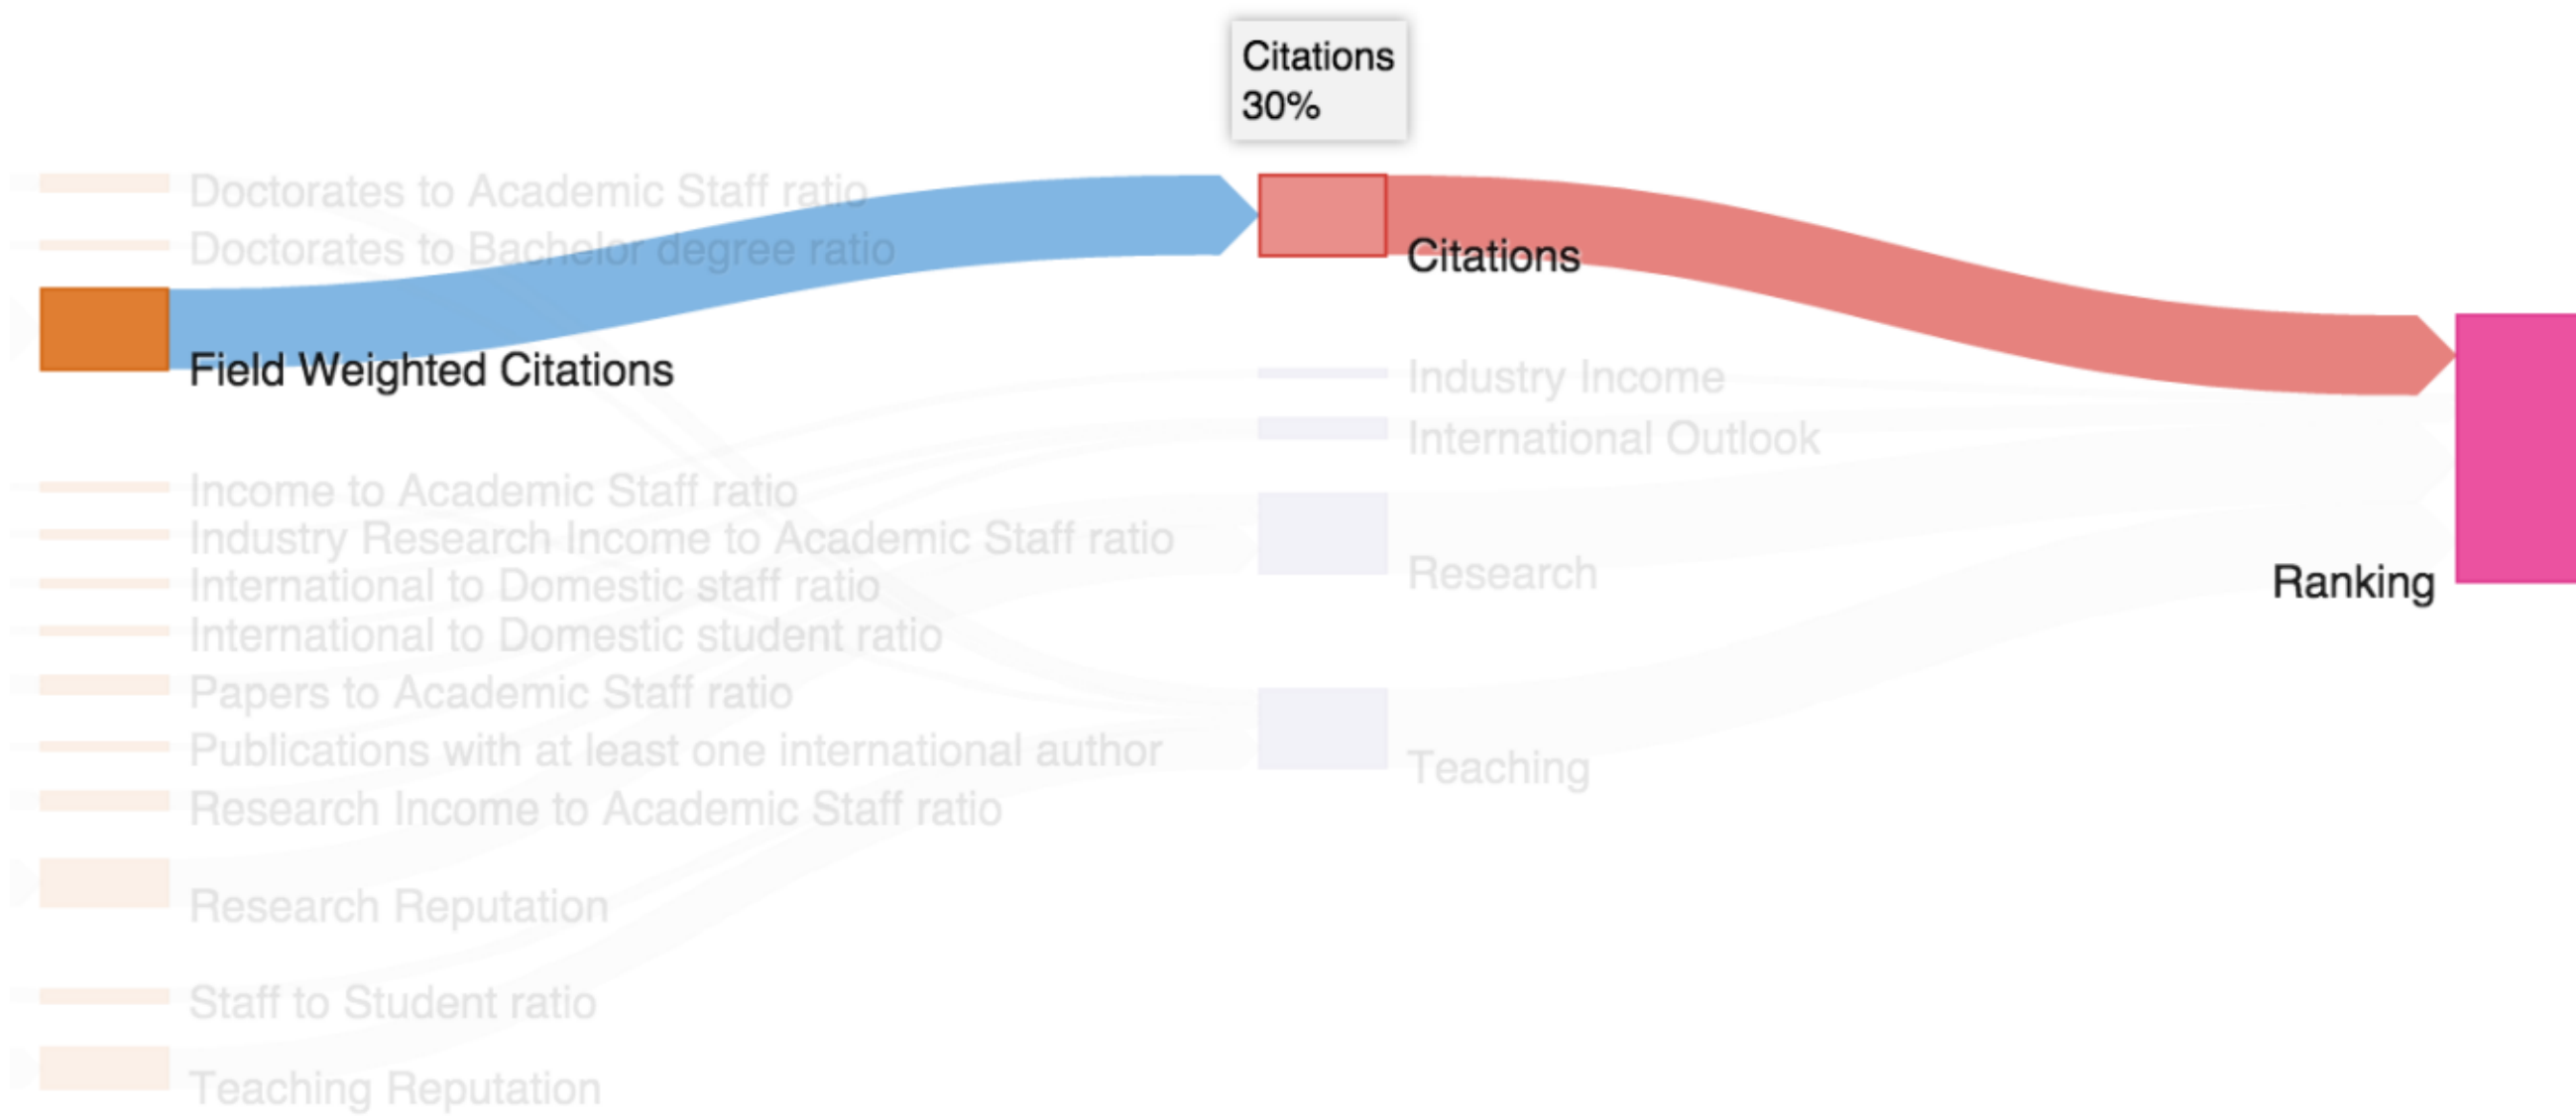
Citations
30%

Doctorates to Academic Staff ratio
Doctorates to Bachelor degree ratio
Field Weighted Citations
Income to Academic Staff ratio
Industry Research Income to Academic Staff ratio
International to Domestic staff ratio
International to Domestic student ratio
Papers to Academic Staff ratio
Publications with at least one international author
Research Income to Academic Staff ratio
Research Reputation
Staff to Student ratio
Teaching Reputation

Citations
Industry Income
International Outlook
Research
Teaching

Ranking